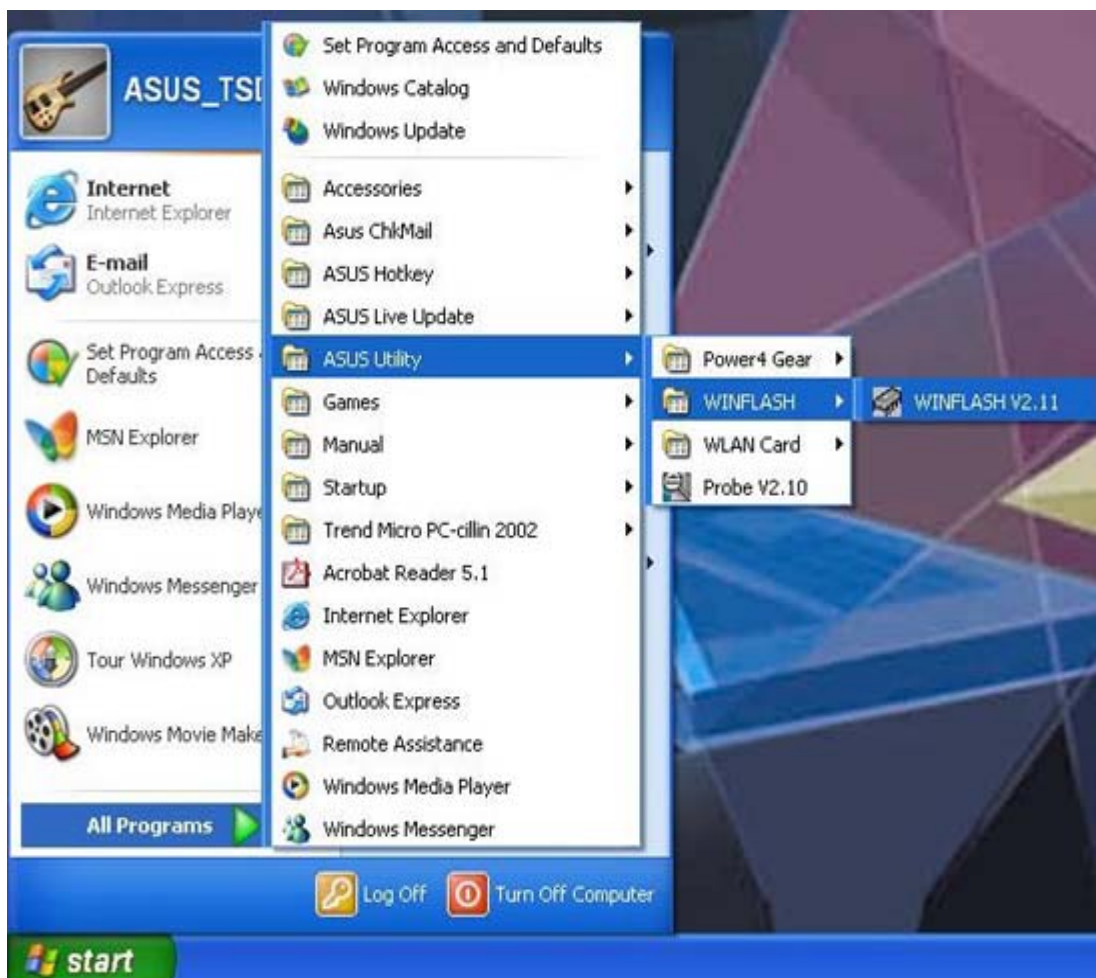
ASUS_TS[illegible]

Internet
Internet Explorer

E-mail
Outlook Express

Set Program Access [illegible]
Defaults

MSN Explorer

Windows Media Playe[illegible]

Windows Messenger

Tour Windows XP

Windows Movie Make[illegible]

All Programs

Set Program Access and Defaults
Windows Catalog
Windows Update
Accessories
Asus ChkMail
ASUS Hotkey
ASUS Live Update
ASUS Utility
Games
Manual
Startup
Trend Micro PC-cillin 2002
Acrobat Reader 5.1
Internet Explorer
MSN Explorer
Outlook Express
Remote Assistance
Windows Media Player
Windows Messenger

Power4 Gear
WINFLASH
WLAN Card
Probe V2.10

WINFLASH V2.11

Log Off
Turn Off Computer

start